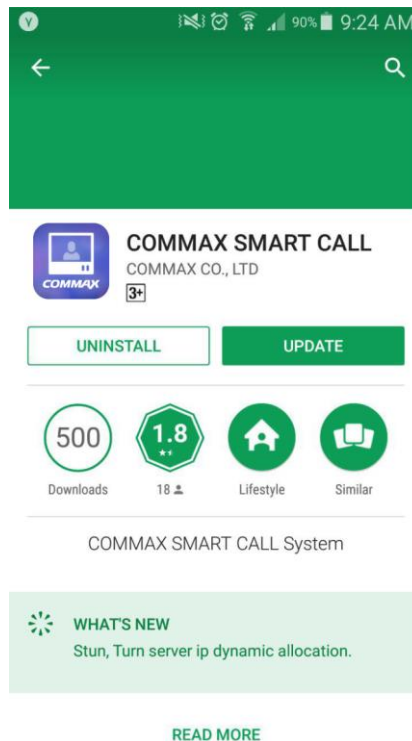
90% 9:24 AM

COMMAX

COMMAX SMART CALL
COMMAX CO., LTD
3+

UNINSTALL
UPDATE

500
Downloads

1.8
18

Lifestyle

Similar

COMMAX SMART CALL System

WHAT'S NEW
Stun, Turn server ip dynamic allocation.

READ MORE